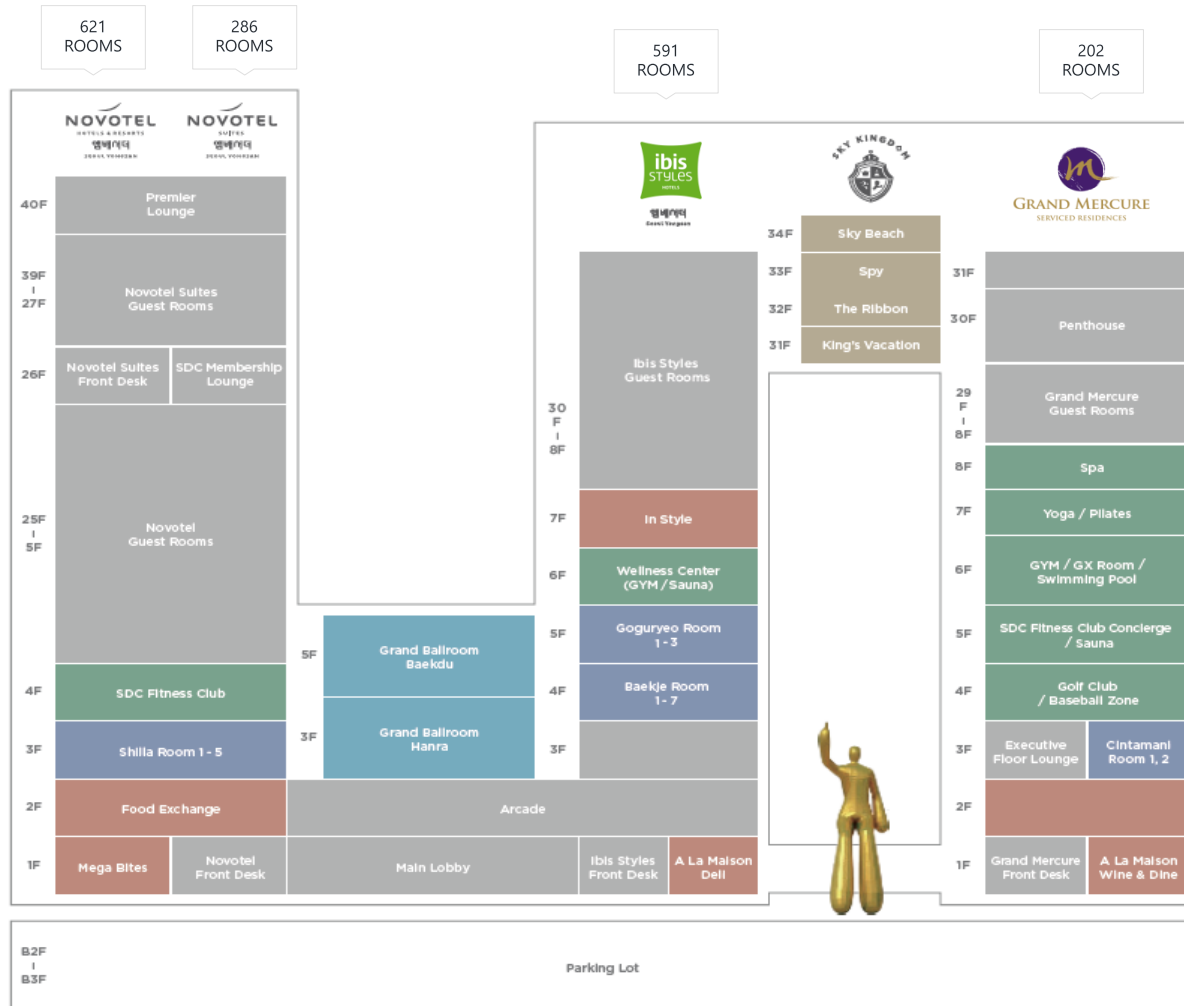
621 ROOMS

286 ROOMS

591 ROOMS

202 ROOMS

NOVOTEL HOTELS & RESORTS 앰배서더 SEOUL YONGSAN

NOVOTEL SUITES 앰배서더 SEOUL YONGSAN

40F Premier Lounge

39F
|
27F Novotel Suites Guest Rooms

26F Novotel Suites Front Desk

SDC Membership Lounge

25F
|
5F Novotel Guest Rooms

4F SDC Fitness Club

3F Shilla Room 1 - 5

2F Food Exchange

1F Mega Bites

Novotel Front Desk

5F Grand Ballroom Baekdu

3F Grand Ballroom Hanra

Arcade

Main Lobby

ibis STYLES HOTELS 앰배서더 Seoul Yongsan

30
F
|
8F Ibis Styles Guest Rooms

7F In Style

6F Wellness Center (GYM / Sauna)

5F Goguryeo Room 1 - 3

4F Baekje Room 1 - 7

3F

Ibis Styles Front Desk

A La Maison Deli

SKY KINGDOM

34F Sky Beach

33F Spy

32F The Ribbon

31F King's Vacation

GRAND MERCURE SERVICED RESIDENCES

31F

30F Penthouse

29
F
|
8F Grand Mercure Guest Rooms

8F Spa

7F Yoga / Pilates

6F GYM / GX Room / Swimming Pool

5F SDC Fitness Club Concierge / Sauna

4F Golf Club / Baseball Zone

3F Executive Floor Lounge

Cintamani Room 1, 2

2F

1F Grand Mercure Front Desk

A La Maison Wine & Dine

B2F
|
B3F

Parking Lot